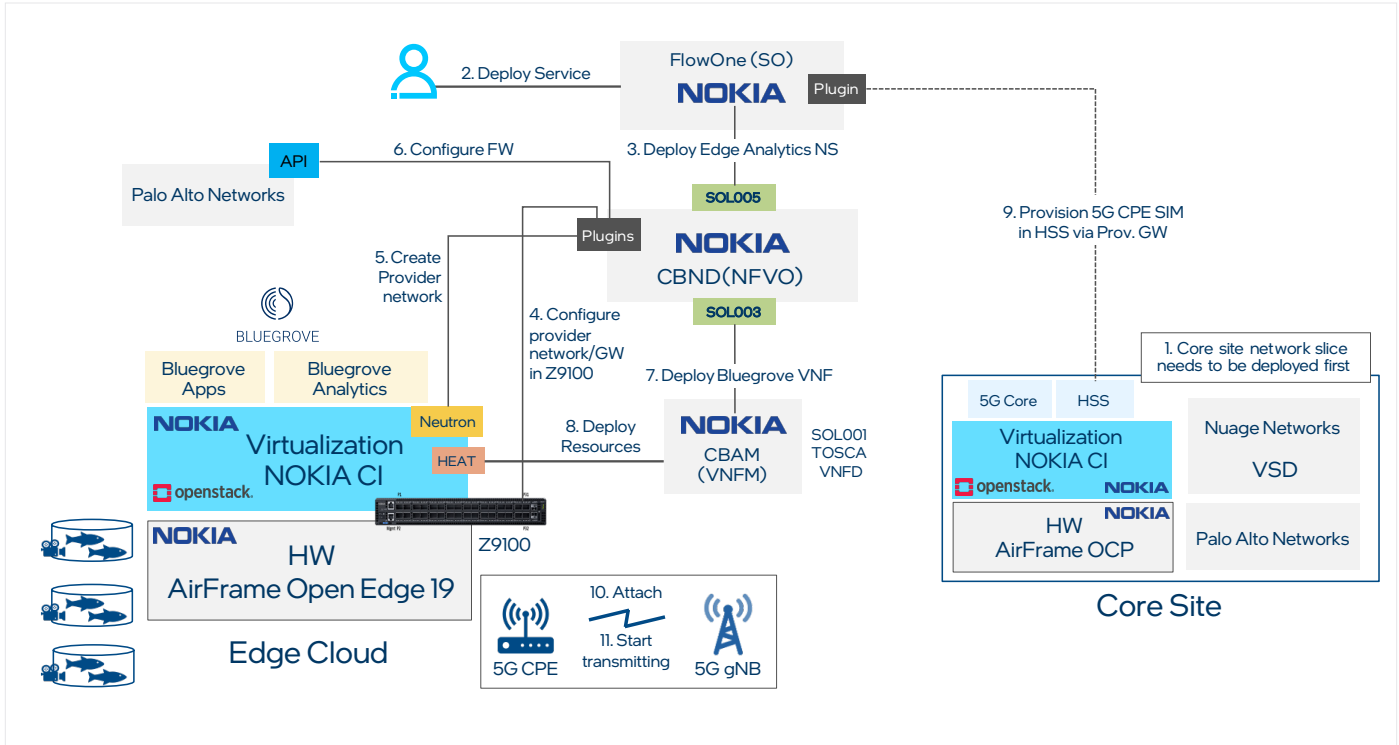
2. Deploy Service

FlowOne (SO)
NOKIA
Plugin

API
6. Configure FW
3. Deploy Edge Analytics NS
Palo Alto Networks

SOL005
Plugins
NOKIA
CBND(NFVO)

9. Provision 5G CPE SIM in HSS via Prov. GW

5. Create Provider network

BLUEGROVE

4. Configure provider network/GW in Z9100

SOL003

7. Deploy Bluegrove VNF

1. Core site network slice needs to be deployed first

Bluegrove Apps
Bluegrove Analytics

NOKIA
Virtualization
NOKIA CI
Neutron
HEAT
openstack.

8. Deploy Resources

NOKIA
CBAM
(VNFM)

SOL001
TOSCA
VNFD

5G Core
HSS
Virtualization
NOKIA CI
openstack.
NOKIA

Nuage Networks
VSD

NOKIA
HW
AirFrame Open Edge 19

Z9100

NOKIA
HW
AirFrame OCP

Palo Alto Networks

10. Attach
11. Start transmitting
5G CPE
5G gNB

Edge Cloud

Core Site